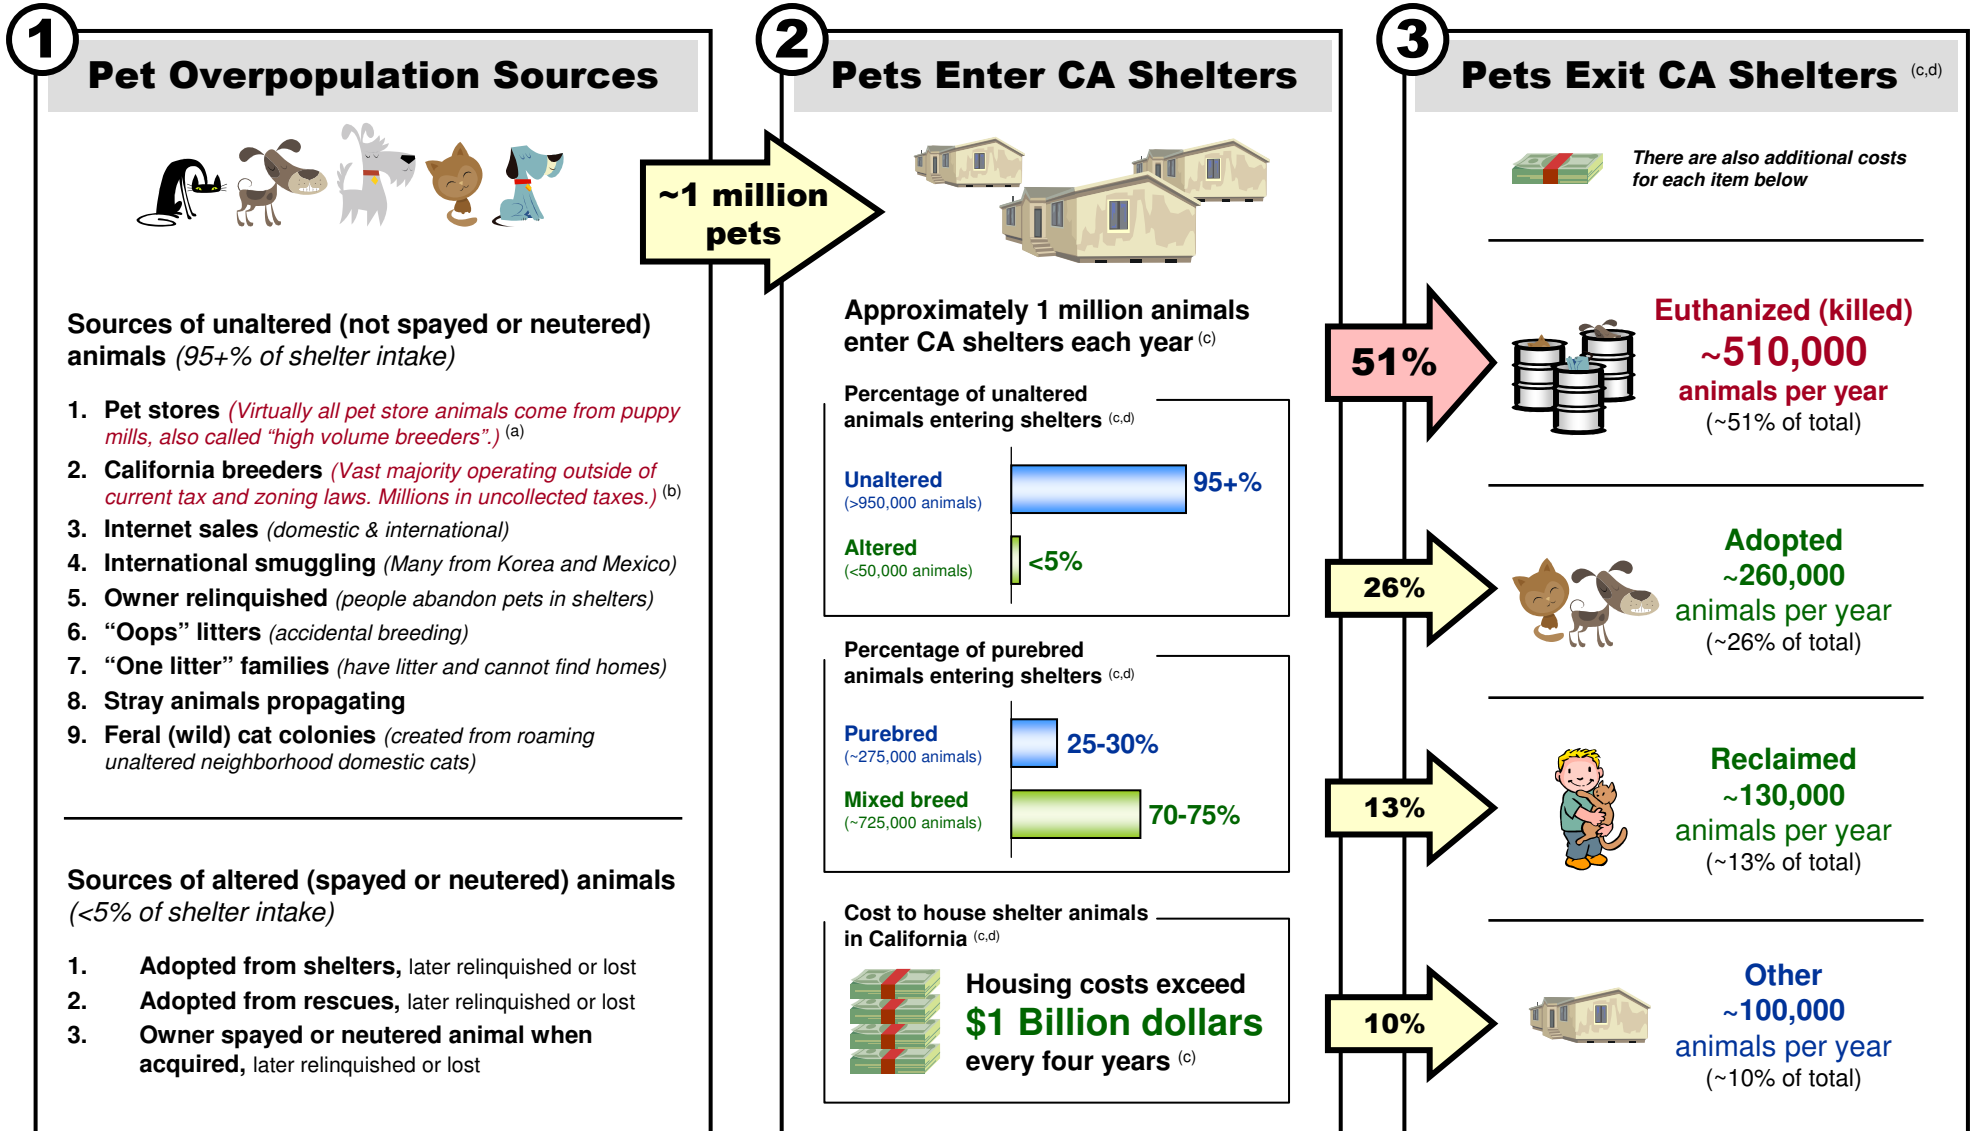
1 Pet Overpopulation Sources

~1 million pets

Sources of unaltered (not spayed or neutered) animals (95+% of shelter intake)

1. Pet stores (Virtually all pet store animals come from puppy mills, also called "high volume breeders".) (a)
2. California breeders (Vast majority operating outside of current tax and zoning laws. Millions in uncollected taxes.) (b)
3. Internet sales (domestic & international)
4. International smuggling (Many from Korea and Mexico)
5. Owner relinquished (people abandon pets in shelters)
6. "Oops" litters (accidental breeding)
7. "One litter" families (have litter and cannot find homes)
8. Stray animals propagating
9. Feral (wild) cat colonies (created from roaming unaltered neighborhood domestic cats)

Sources of altered (spayed or neutered) animals (<5% of shelter intake)

1. Adopted from shelters, later relinquished or lost
2. Adopted from rescues, later relinquished or lost
3. Owner spayed or neutered animal when acquired, later relinquished or lost

2 Pets Enter CA Shelters

Approximately 1 million animals enter CA shelters each year (c)

Percentage of unaltered animals entering shelters (c,d)

Unaltered (>950,000 animals) 95+%
Altered (<50,000 animals) <5%

Percentage of purebred animals entering shelters (c,d)

Purebred (~275,000 animals) 25-30%
Mixed breed (~725,000 animals) 70-75%

Cost to house shelter animals in California (c,d)

Housing costs exceed $1 Billion dollars every four years (c)

3 Pets Exit CA Shelters (c,d)

There are also additional costs for each item below

51%
Euthanized (killed) ~510,000 animals per year (~51% of total)

26%
Adopted ~260,000 animals per year (~26% of total)

13%
Reclaimed ~130,000 animals per year (~13% of total)

10%
Other ~100,000 animals per year (~10% of total)